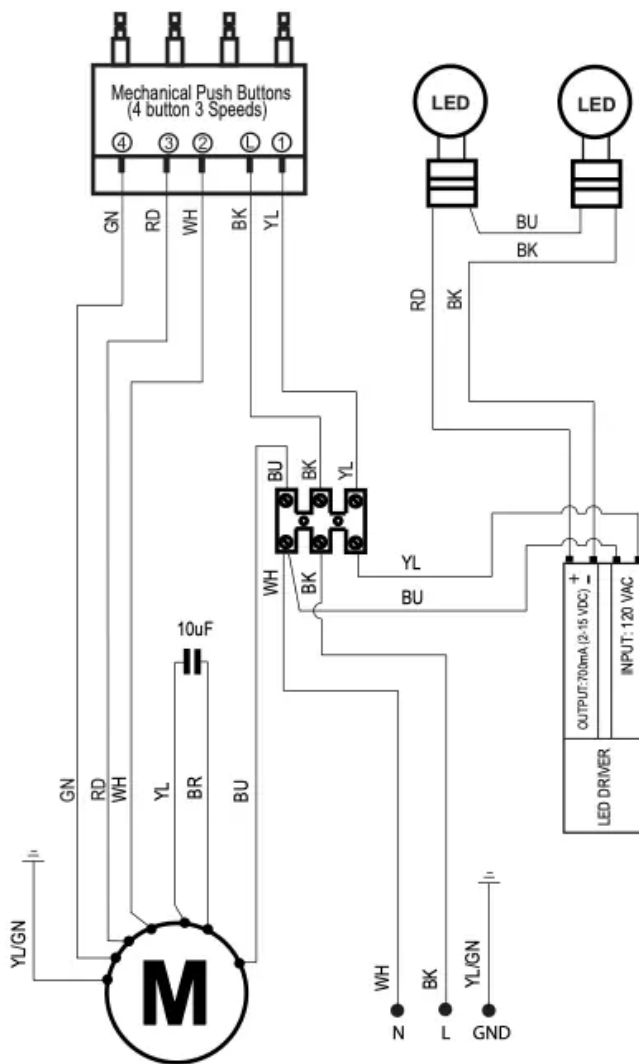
Mechanical Push Buttons
(4 button 3 Speeds)
④ ③ ② Ⓛ ①
GN RD WH BK YL

LED LED
BU
BK
RD BK

BU BK YL
YL
WH BK
BU

10uF

+ −
OUTPUT: 700mA (2-15 VDC)
INPUT: 120 VAC
LED DRIVER

GN RD WH YL BR BU

YL/GN

M

WH BK YL/GN
N L GND